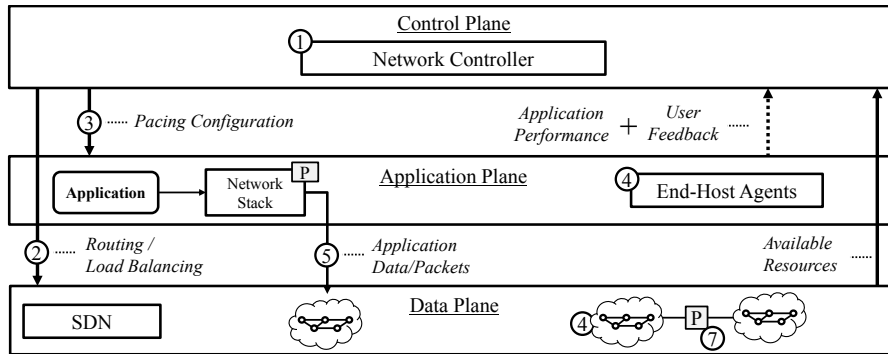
Control Plane

1 Network Controller

3 Pacing Configuration

Application Performance + User Feedback

Application Plane

Application

Network Stack

P

4 End-Host Agents

2 Routing / Load Balancing

5 Application Data/Packets

Available Resources

Data Plane

SDN

4

P

7